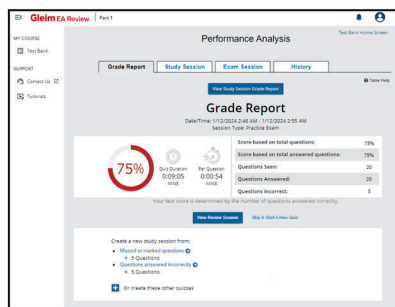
Gleim EA Review | Part 1

MY COURSE
Test Bank

SUPPORT
Contact Us
Tutorials

Performance Analysis

Test Bank Home Screen

Grade Report | Study Session | Exam Session | History

Table Help

View Study Session Grade Report

Grade Report

Date/Time: 1/12/2024 2:46 AM - 1/12/2024 2:55 AM
Session Type: Practice Exam

75%

Quiz Duration 0:09:05 MINS

Per Question 0:00:54 MINS

| | |
|---|---|
| Score based on total questions: | 75% |
| Score based on total answered questions: | 75% |
| Questions Seen: | 20 |
| Questions Answered: | 20 |
| Questions Incorrect: | 5 |

Your test score is determined by the number of questions answered correctly.

View Review Session

Skip & Start A New Quiz

Create a new study session from:
• Missed or marked questions
◦ 5 Questions
• Questions answered incorrectly
◦ 5 Questions

Or create these other quizzes